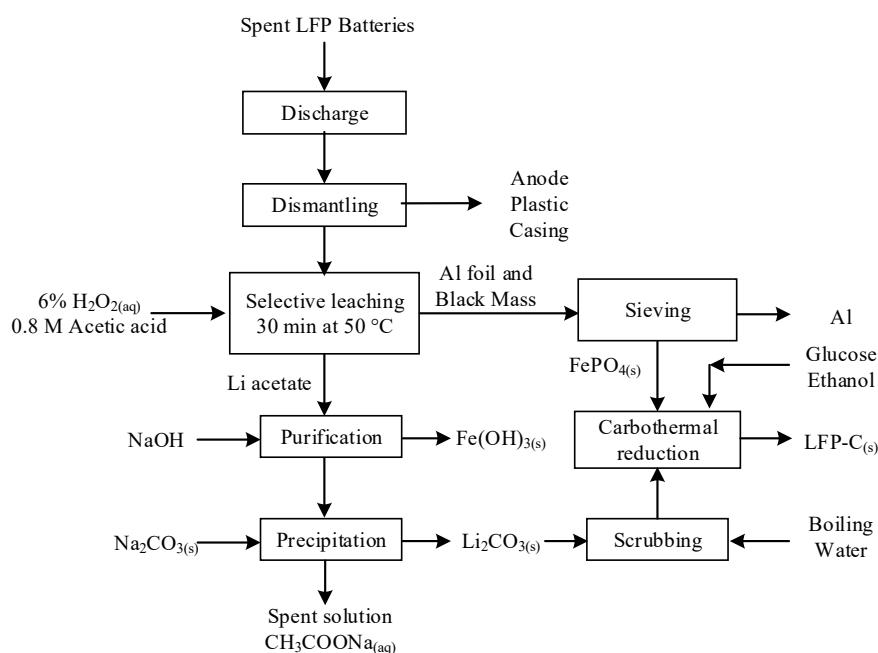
Spent LFP Batteries

Discharge

Dismantling

Anode
Plastic
Casing

6% $H_2O_{2(aq)}$
0.8 M Acetic acid

Selective leaching
30 min at 50 °C

Al foil and
Black Mass

Sieving

Al

$FePO_{4(s)}$

Glucose
Ethanol

Li acetate

NaOH

Purification

$Fe(OH)_{3(s)}$

Carbothermal
reduction

LFP-$C_{(s)}$

$Na_2CO_{3(s)}$

Precipitation

$Li_2CO_{3(s)}$

Scrubbing

Boiling
Water

Spent solution
$CH_3COONa_{(aq)}$